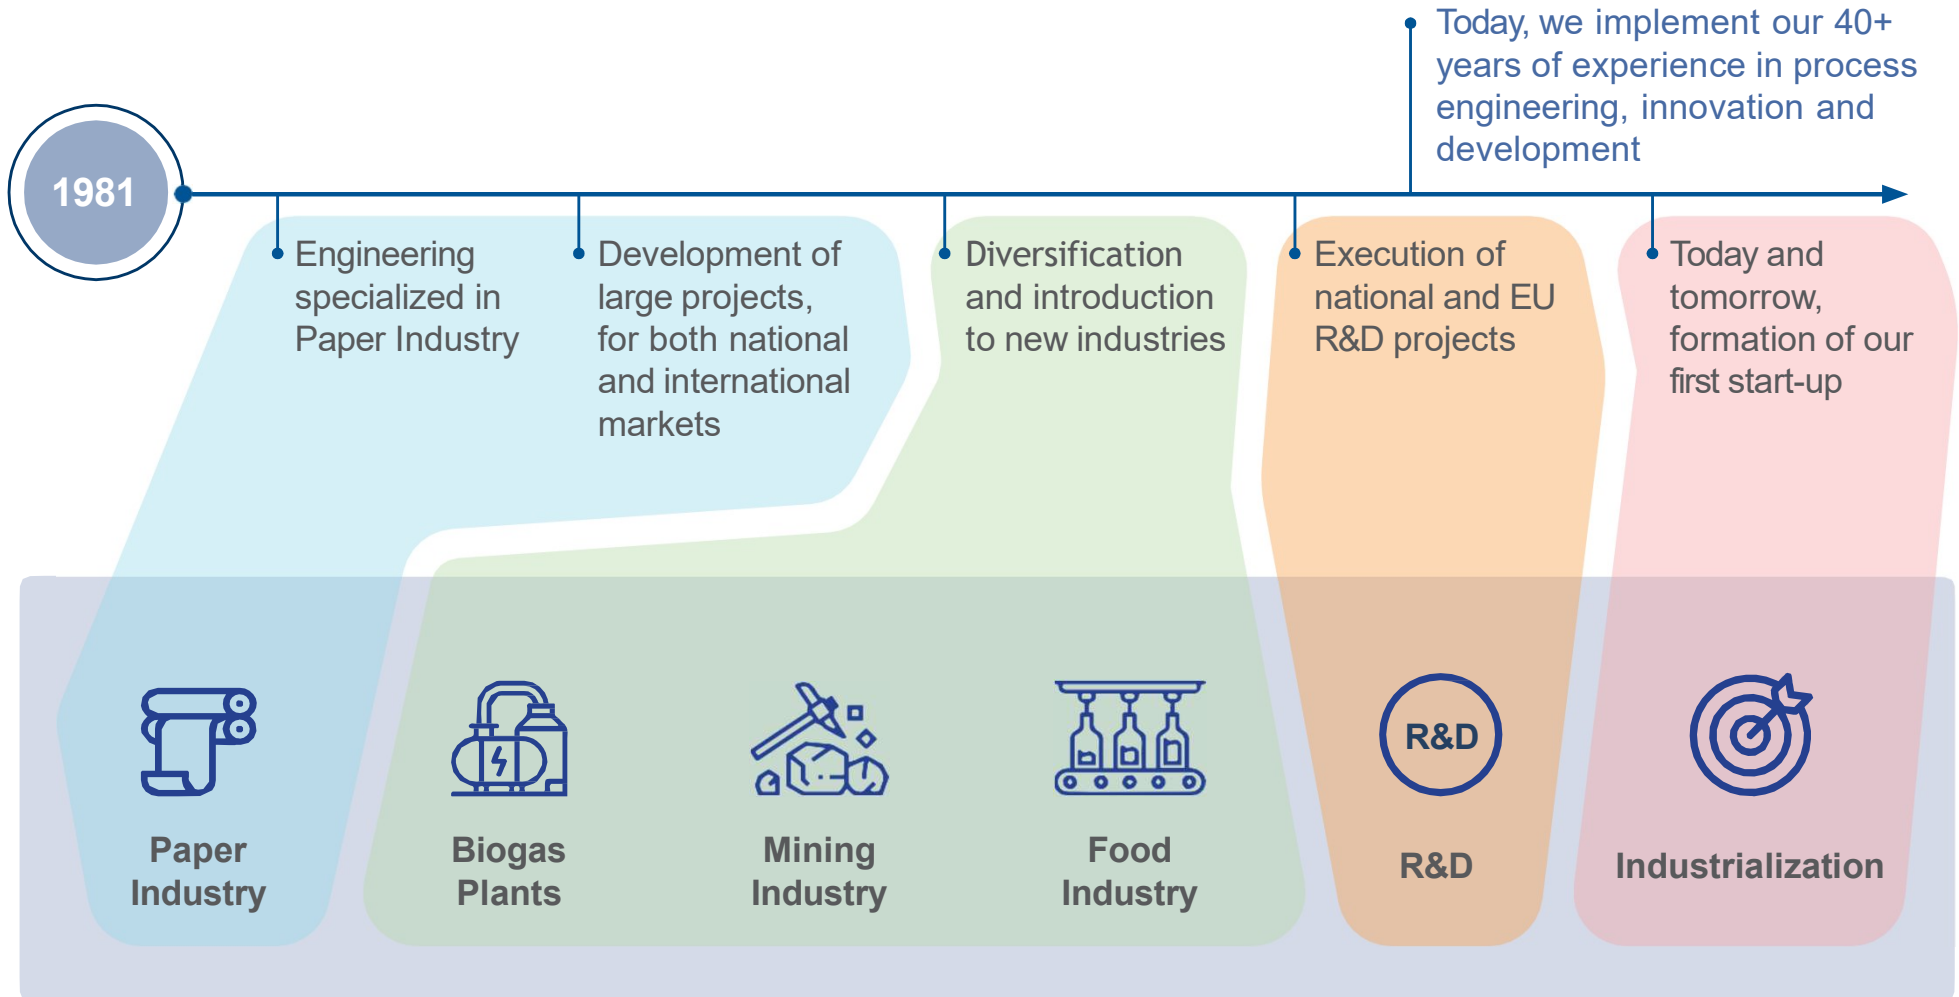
Today, we implement our 40+ years of experience in process engineering, innovation and development

1981

Engineering specialized in Paper Industry

Development of large projects, for both national and international markets

Diversification and introduction to new industries

Execution of national and EU R&D projects

Today and tomorrow, formation of our first start-up

Paper Industry

Biogas Plants

Mining Industry

Food Industry

R&D

R&D

Industrialization